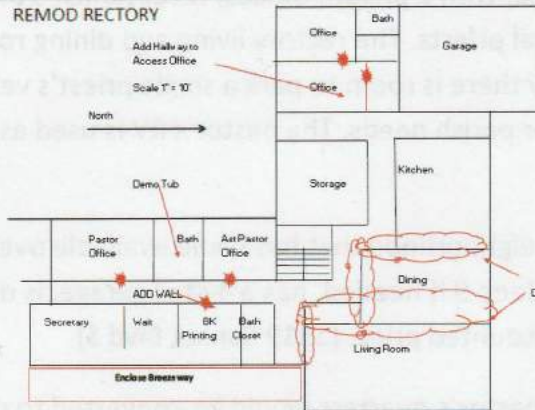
REMOD RECTORY

Add Hallway to Access Office

Scale 1" = 10'

North

Office

Bath

Garage

Office

Storage

Kitchen

Demo Tub

Pastor Office

Bath

Ast Pastor Office

ADD WALL

Dining

Secretary

Wait

BK Printing

Bath Closet

Living Room

Enclose Breezeway

D

el pulpits. The rectory living and dining r

there is room for a small priest's ve

parish needs. The pastor will need a